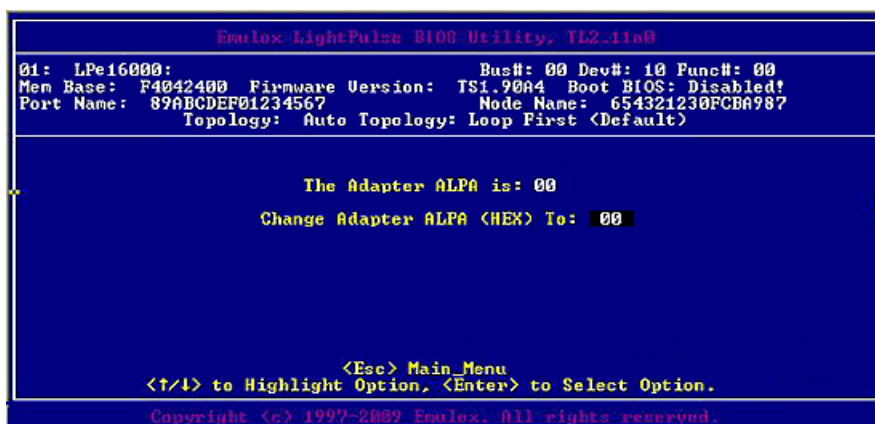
Emulex LightPulse BIOS Utility, TL2.11a0

01: LPe16000: Bus#: 00 Dev#: 10 Func#: 00
Mem Base: F4042400 Firmware Version: TS1.90A4 Boot BIOS: Disabled!
Port Name: 89ABCDEF01234567 Node Name: 654321230FCBA987
Topology: Auto Topology: Loop First (Default)

The Adapter ALPA is: 00

Change Adapter ALPA (HEX) To: 00

<Esc> Main_Menu
<↑/↓> to Highlight Option, <Enter> to Select Option.

Copyright (c) 1997-2009 Emulex. All rights reserved.